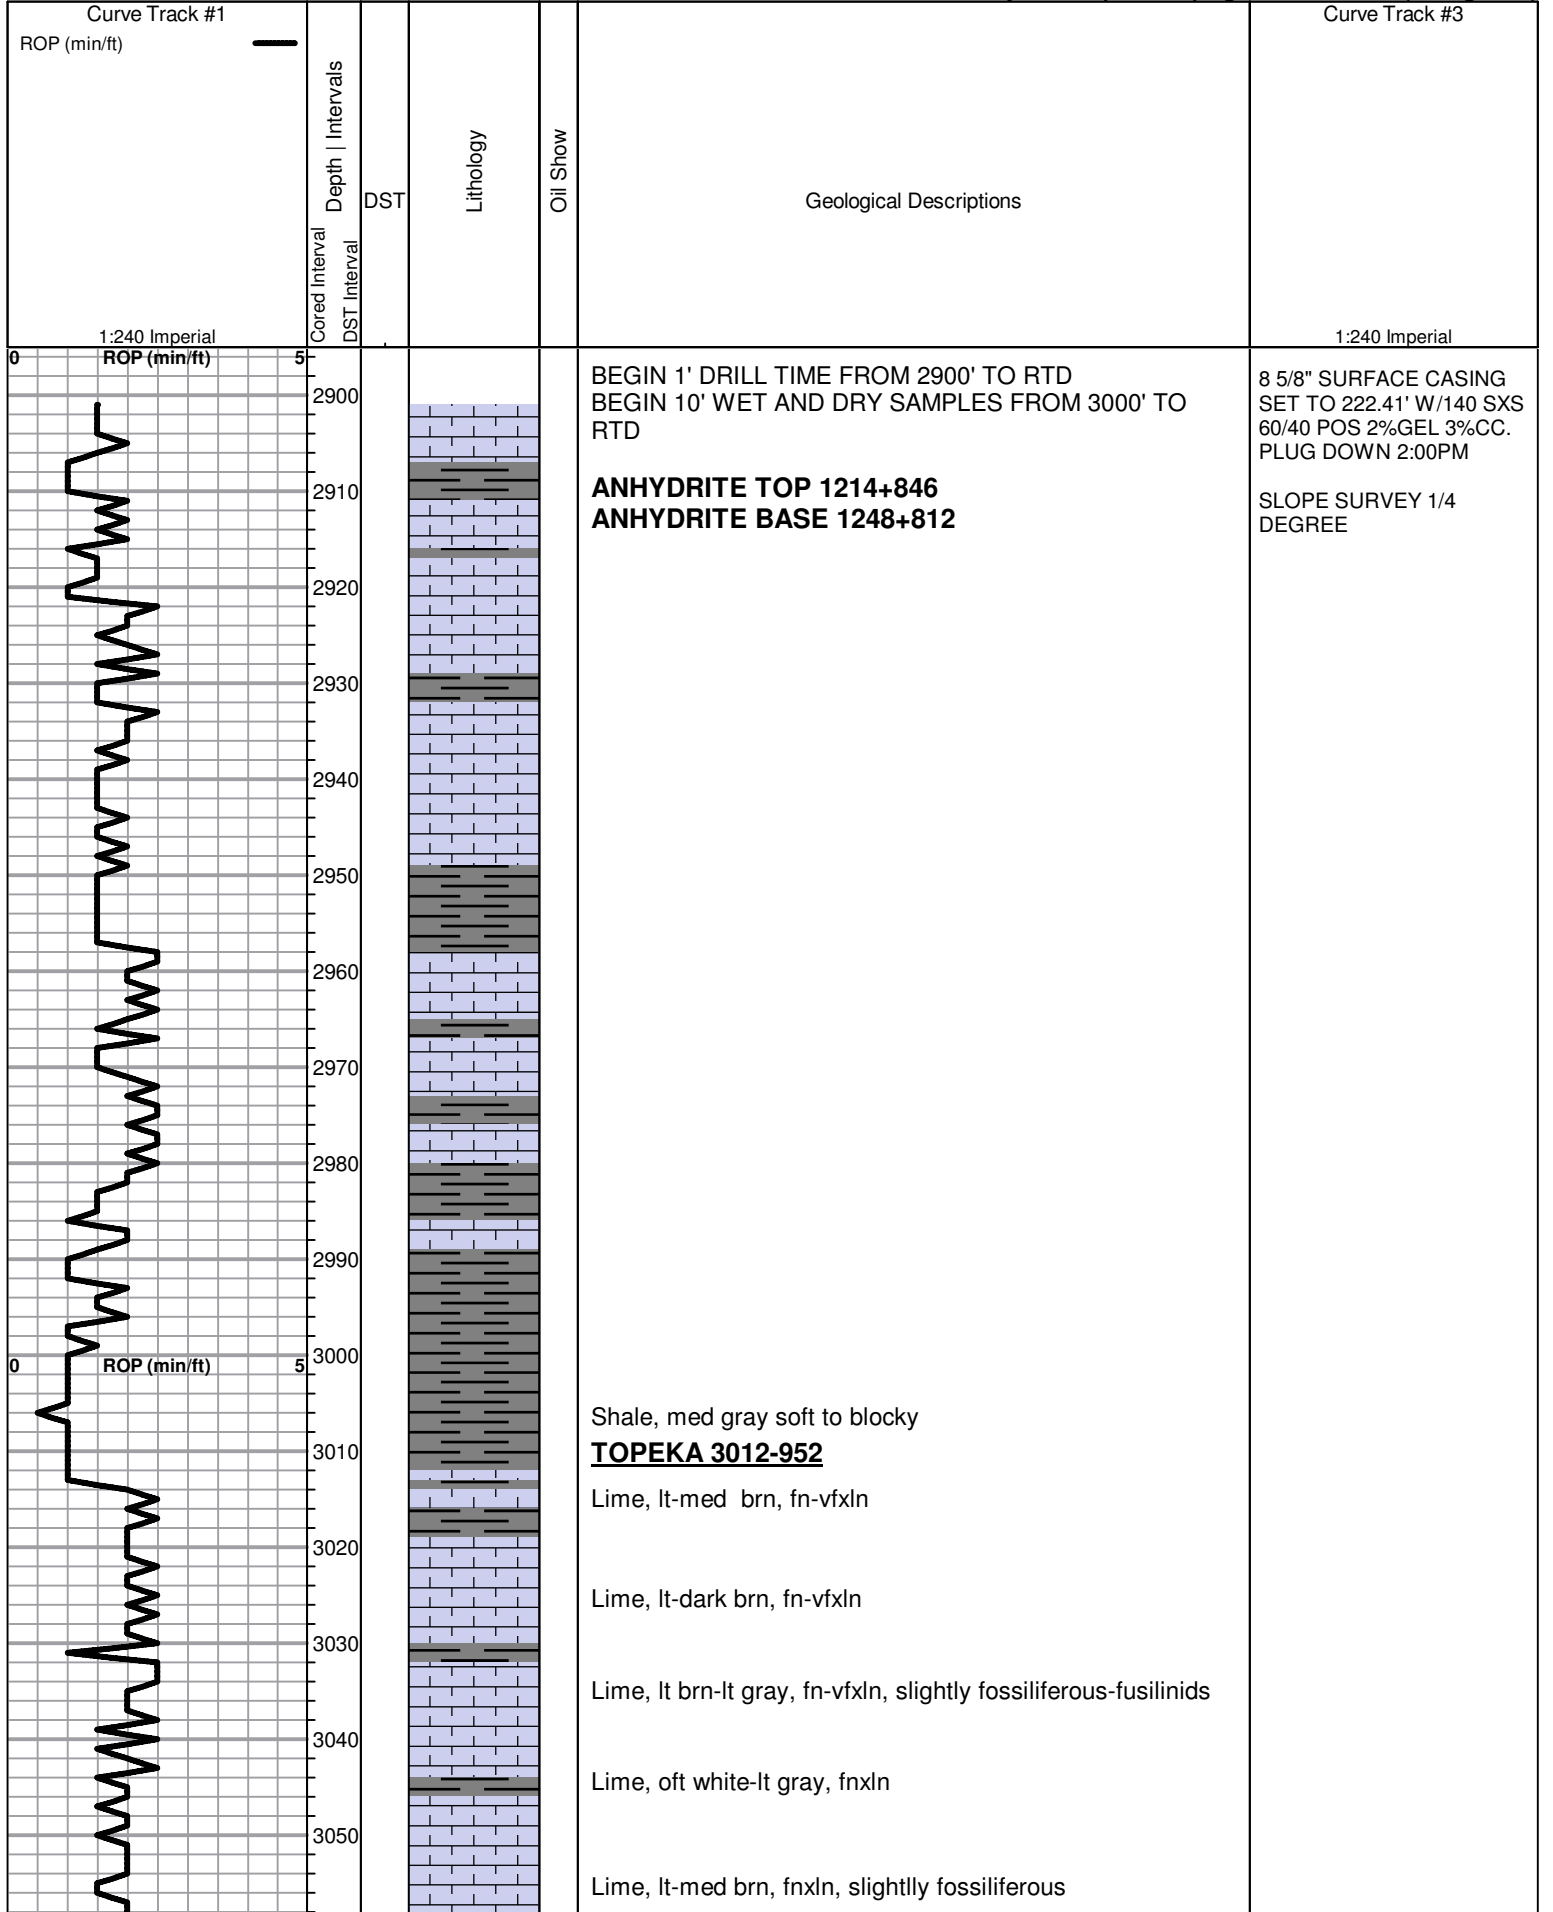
Curve Track #1
ROP (min/ft)
1:240 Imperial

Depth | Intervals
Cored Interval
DST Interval
DST
Lithology
Oil Show
Geological Descriptions

Curve Track #3
1:240 Imperial

0 ROP (min/ft) 5

2900
2910
2920
2930
2940
2950
2960
2970
2980
2990

0 ROP (min/ft) 5

3000
3010
3020
3030
3040
3050

BEGIN 1' DRILL TIME FROM 2900' TO RTD
BEGIN 10' WET AND DRY SAMPLES FROM 3000' TO RTD

**ANHYDRITE TOP 1214+846**
**ANHYDRITE BASE 1248+812**

Shale, med gray soft to blocky

**TOPEKA 3012-952**

Lime, lt-med brn, fn-vfxln

Lime, lt-dark brn, fn-vfxln

Lime, lt brn-lt gray, fn-vfxln, slightly fossiliferous-fusilinids

Lime, oft white-lt gray, fnxln

Lime, lt-med brn, fnxln, slightlly fossiliferous

8 5/8" SURFACE CASING SET TO 222.41' W/140 SXS 60/40 POS 2%GEL 3%CC. PLUG DOWN 2:00PM

SLOPE SURVEY 1/4 DEGREE